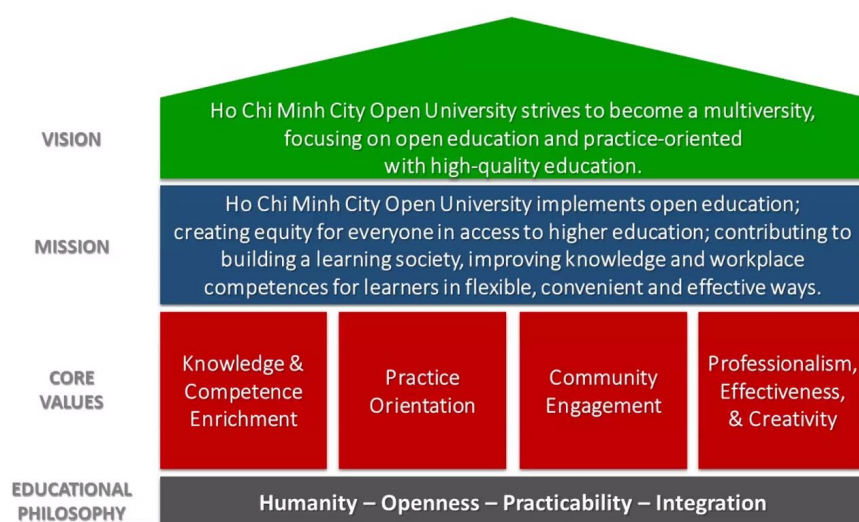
VISION

Ho Chi Minh City Open University strives to become a multiversity, focusing on open education and practice-oriented with high-quality education.

MISSION

Ho Chi Minh City Open University implements open education; creating equity for everyone in access to higher education; contributing to building a learning society, improving knowledge and workplace competences for learners in flexible, convenient and effective ways.

CORE VALUES

Knowledge & Competence Enrichment

Practice Orientation

Community Engagement

Professionalism, Effectiveness, & Creativity

EDUCATIONAL PHILOSOPHY

Humanity – Openness – Practicability – Integration